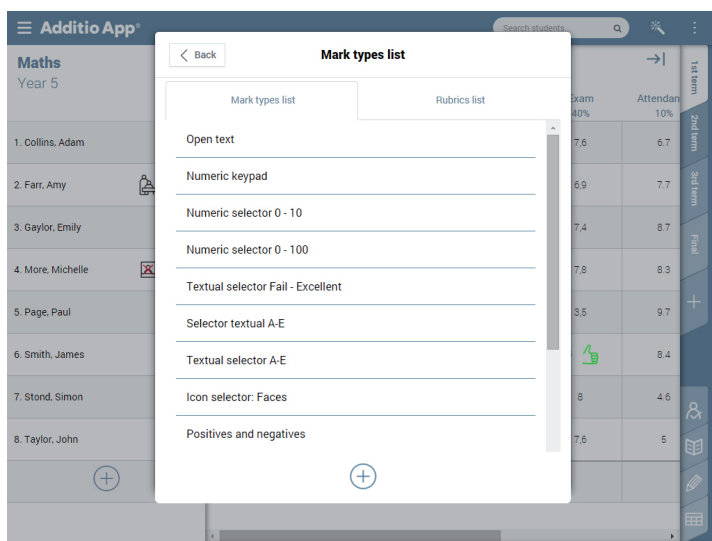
Additio App®

Search students

Maths
Year 5

1. Collins, Adam
2. Farr, Amy
3. Gaylor, Emily
4. More, Michelle
5. Page, Paul
6. Smith, James
7. Stond, Simon
8. Taylor, John

Back

Mark types list

Mark types list | Rubrics list

Open text
Numeric keypad
Numeric selector 0 - 10
Numeric selector 0 - 100
Textual selector Fail - Excellent
Selector textual A-E
Textual selector A-E
Icon selector: Faces
Positives and negatives

| Exam 40% | Attendan 10% |
|---|---|
| 7,6 | 6.7 |
| 6,9 | 7.7 |
| 7,4 | 8.7 |
| 7,8 | 8.3 |
| 3,5 | 9.7 |
| | 8.4 |
| 8 | 4.6 |
| 7,6 | 5 |

1st term
2nd term
3rd term
Final